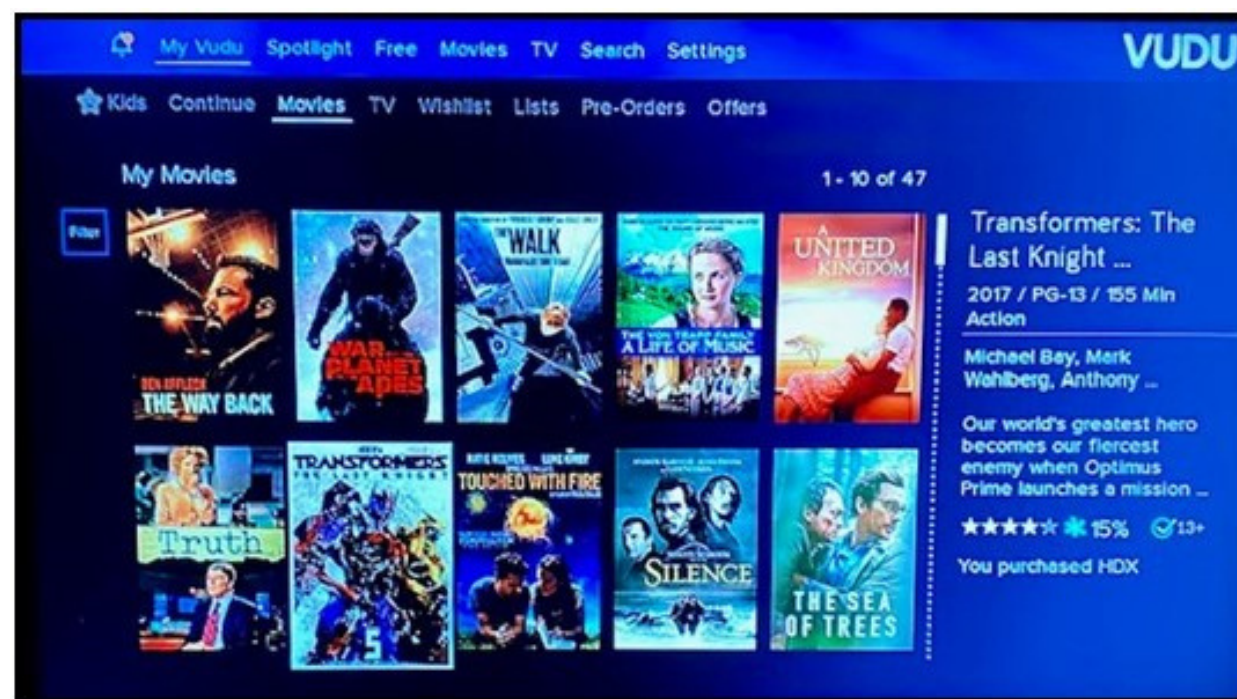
My Vudu Spotlight Free Movies TV Search Settings

VUDU

Kids Continue Movies TV Wishlist Lists Pre-Orders Offers

My Movies

1 - 10 of 47

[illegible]

BEN AFFLECK THE WAY BACK

WAR FOR THE PLANET OF THE APES

THE WALK

THE VON TRAPP FAMILY A LIFE OF MUSIC

A UNITED KINGDOM

Truth

TRANSFORMERS THE LAST KNIGHT

KATIE HOLMES LUKE KIRBY TOUCHED WITH FIRE

SILENCE

THE SEA OF TREES

Transformers: The Last Knight ...

2017 / PG-13 / 155 Min

Action

Michael Bay, Mark Wahlberg, Anthony ...

Our world's greatest hero becomes our fiercest enemy when Optimus Prime launches a mission ...

15% 13+

You purchased HDX